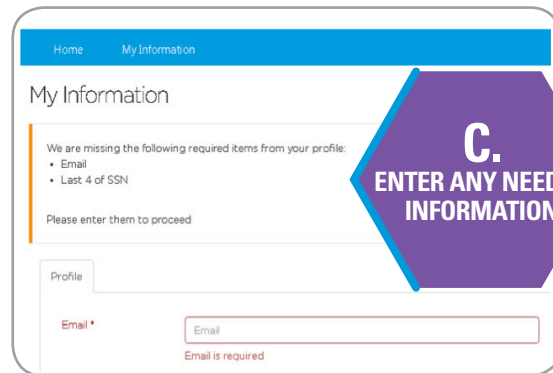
Home My Information

My Information

We are missing the following required items from your profile:
• Email
• Last 4 of SSN

Please enter them to proceed

C.
ENTER ANY NEED
INFORMATION

Profile

Email *
Email
Email is required